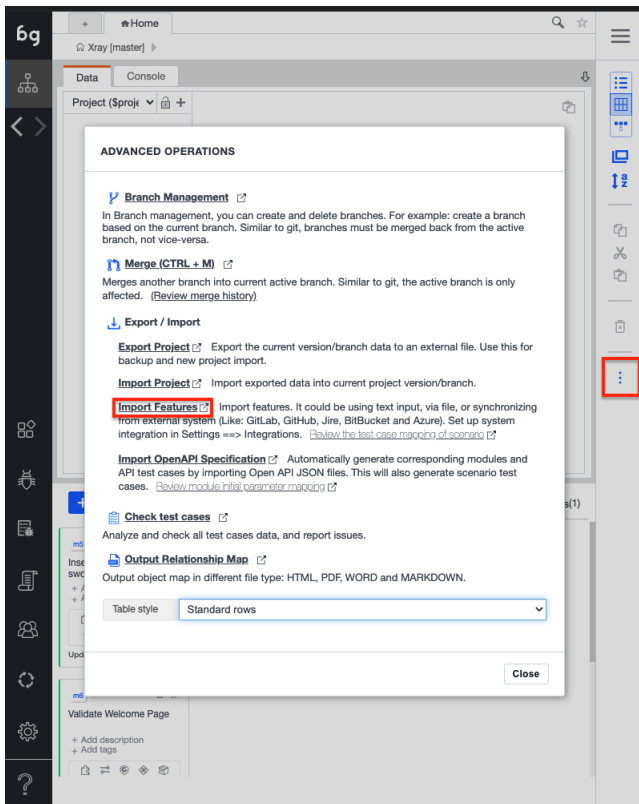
bg

+ Home

Xray [master]

Data Console

Project ($proje

ADVANCED OPERATIONS

Branch Management

In Branch management, you can create and delete branches. For example: create a branch based on the current branch. Similar to git, branches must be merged back from the active branch, not vice-versa.

Merge (CTRL + M)

Merges another branch into current active branch. Similar to git, the active branch is only affected. (Review merge history)

Export / Import

Export Project Export the current version/branch data to an external file. Use this for backup and new project import.

Import Project Import exported data into current project version/branch.

Import Features Import features. It could be using text input, via file, or synchronizing from external system (Like: GitLab, GitHub, Jire, BitBucket and Azure). Set up system integration in Settings ==> Integrations. Review the test case mapping of scenario

Import OpenAPI Specification Automatically generate corresponding modules and API test cases by importing Open API JSON files. This will also generate scenario test cases. Review module initial parameter mapping

Check test cases

Analyze and check all test cases data, and report issues.

Output Relationship Map

Output object map in different file type: HTML, PDF, WORD and MARKDOWN.

Table style Standard rows

Close

s(1)

m5
Inse
swc

Upd

m6
Validate Welcome Page

+ Add description
+ Add tags